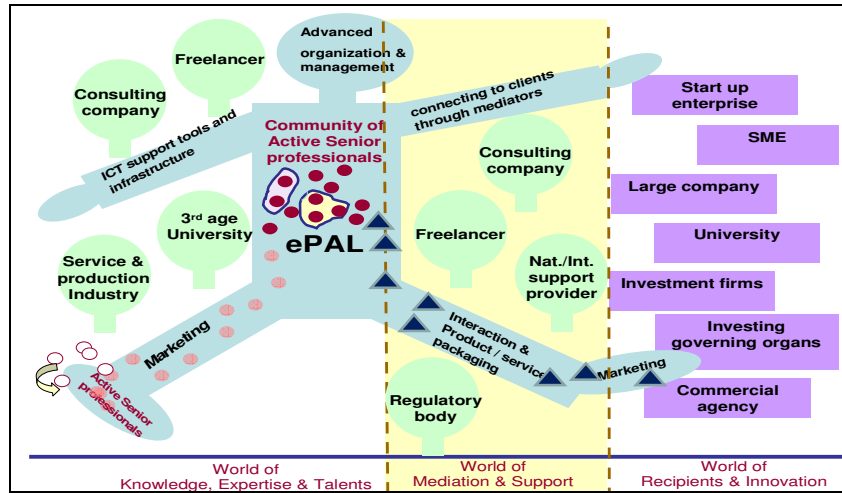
Freelancer

Advanced organization & management

Consulting company

connecting to clients through mediators

Start up enterprise

ICT support tools and infrastructure

Community of Active Senior professionals

SME

Consulting company

Large company

3rd age University

ePAL

Freelancer

University

Service & production Industry

Nat./Int. support provider

Investment firms

Marketing

Interaction & Product / service packaging

Investing governing organs

Active Senior professionals

Marketing

Commercial agency

Regulatory body

World of Knowledge, Expertise & Talents

World of Mediation & Support

World of Recipients & Innovation